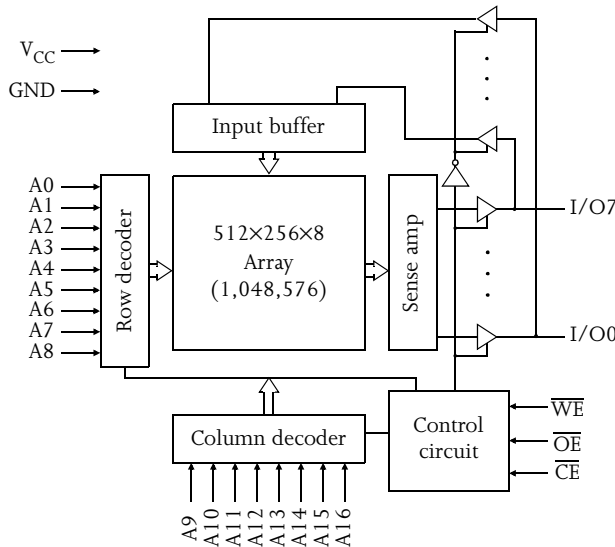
$V_{CC}$
GND
Input buffer
A0
A1
A2
A3
A4
A5
A6
A7
A8
Row decoder
512×256×8
Array
(1,048,576)
Sense amp
I/O7
I/O0
Column decoder
Control circuit
$\overline{WE}$
$\overline{OE}$
$\overline{CE}$
A9
A10
A11
A12
A13
A14
A15
A16